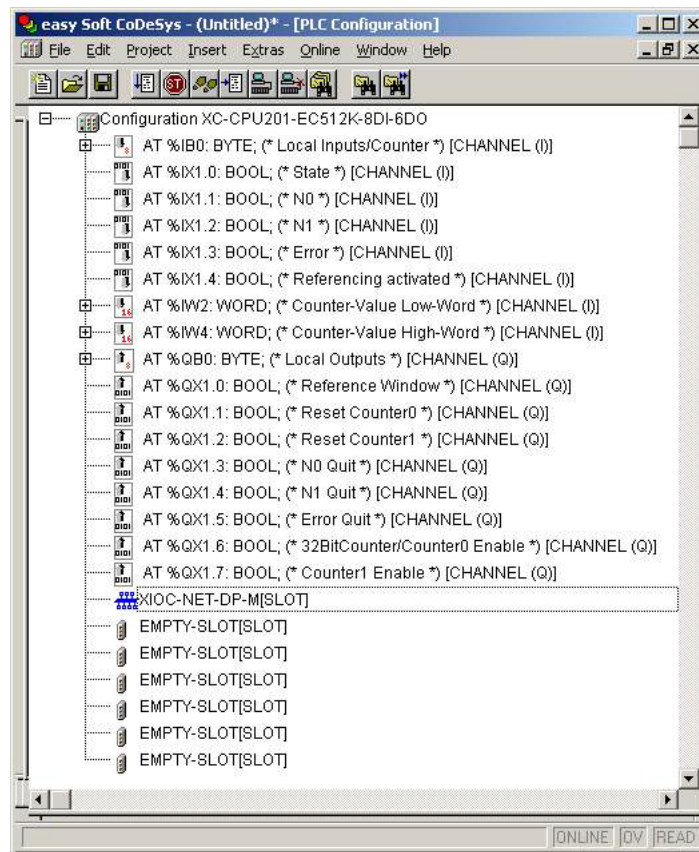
easy Soft CoDeSys - (Untitled)* - [PLC Configuration]

File Edit Project Insert Extras Online Window Help

Configuration XC-CPU201-EC512K-8DI-6DO
AT %IB0: BYTE; (* Local Inputs/Counter *) [CHANNEL (I)]
AT %IX1.0: BOOL; (* State *) [CHANNEL (I)]
AT %IX1.1: BOOL; (* N0 *) [CHANNEL (I)]
AT %IX1.2: BOOL; (* N1 *) [CHANNEL (I)]
AT %IX1.3: BOOL; (* Error *) [CHANNEL (I)]
AT %IX1.4: BOOL; (* Referencing activated *) [CHANNEL (I)]
AT %IW2: WORD; (* Counter-Value Low-Word *) [CHANNEL (I)]
AT %IW4: WORD; (* Counter-Value High-Word *) [CHANNEL (I)]
AT %QB0: BYTE; (* Local Outputs *) [CHANNEL (Q)]
AT %QX1.0: BOOL; (* Reference Window *) [CHANNEL (Q)]
AT %QX1.1: BOOL; (* Reset Counter0 *) [CHANNEL (Q)]
AT %QX1.2: BOOL; (* Reset Counter1 *) [CHANNEL (Q)]
AT %QX1.3: BOOL; (* N0 Quit *) [CHANNEL (Q)]
AT %QX1.4: BOOL; (* N1 Quit *) [CHANNEL (Q)]
AT %QX1.5: BOOL; (* Error Quit *) [CHANNEL (Q)]
AT %QX1.6: BOOL; (* 32BitCounter/Counter0 Enable *) [CHANNEL (Q)]
AT %QX1.7: BOOL; (* Counter1 Enable *) [CHANNEL (Q)]
XIOC-NET-DP-M[SLOT]
EMPTY-SLOT[SLOT]
EMPTY-SLOT[SLOT]
EMPTY-SLOT[SLOT]
EMPTY-SLOT[SLOT]
EMPTY-SLOT[SLOT]
EMPTY-SLOT[SLOT]

ONLINE OV READ